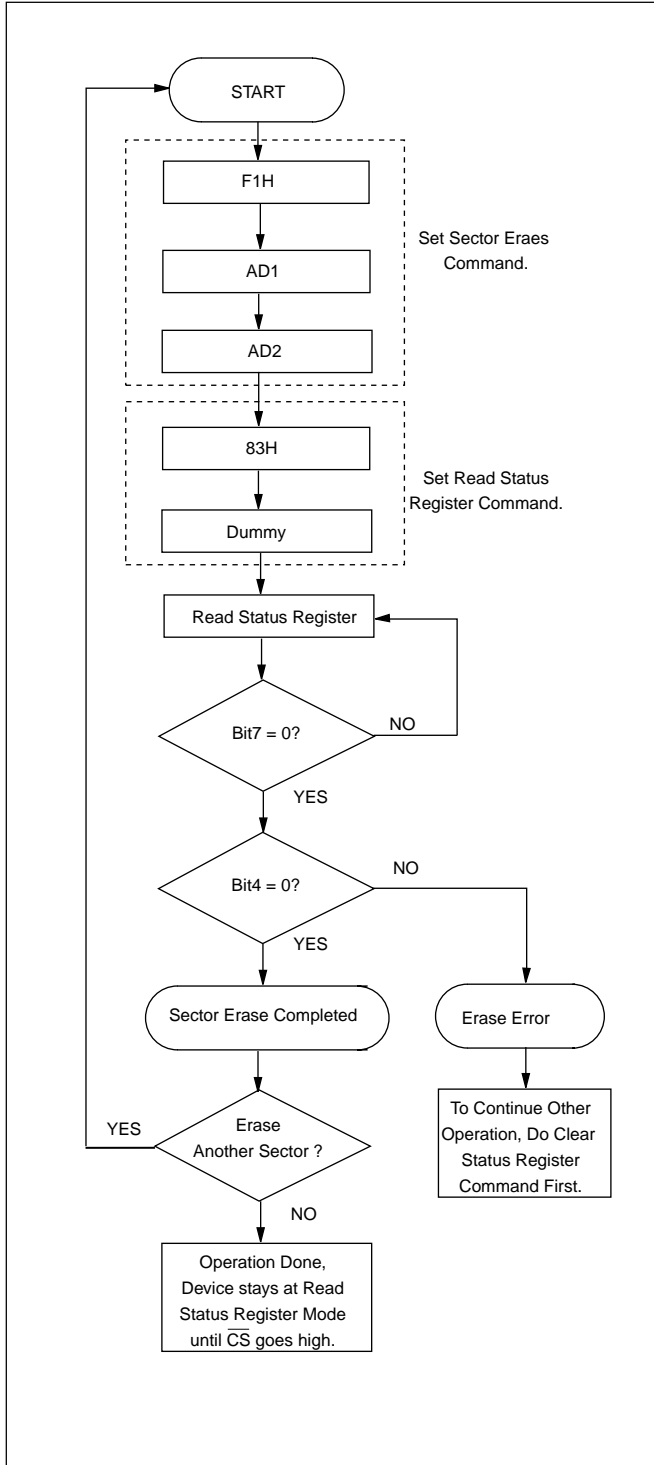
START

F1H

AD1

AD2

Set Sector Eraes Command.

83H

Dummy

Set Read Status Register Command.

Read Status Register

Bit7 = 0?

NO

YES

Bit4 = 0?

NO

YES

Sector Erase Completed

Erase Error

To Continue Other Operation, Do Clear Status Register Command First.

YES

Erase Another Sector ?

NO

Operation Done, Device stays at Read Status Register Mode until $\overline{CS}$ goes high.